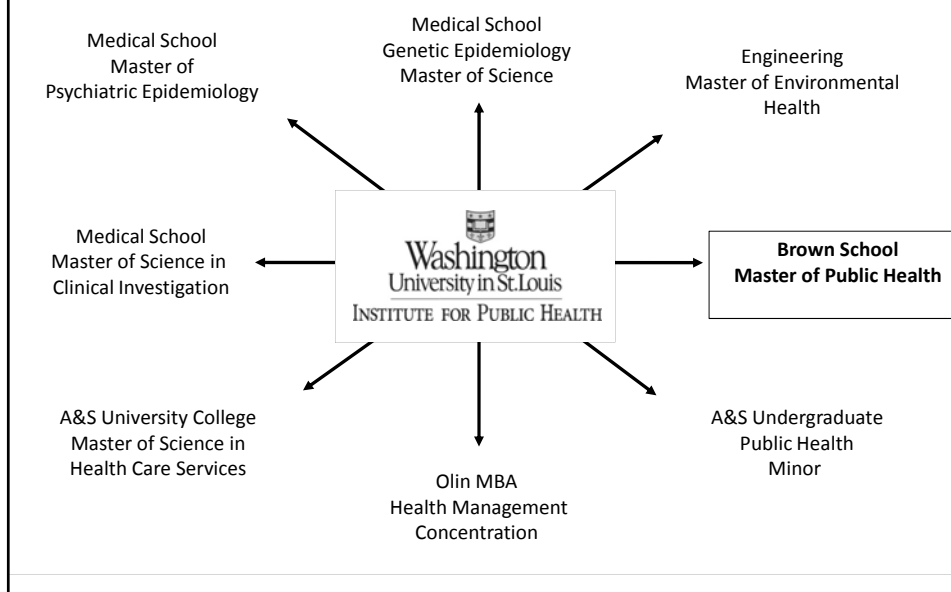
Medical School
Master of
Psychiatric Epidemiology

Medical School
Genetic Epidemiology
Master of Science

Engineering
Master of Environmental
Health

Medical School
Master of Science in
Clinical Investigation

Washington
University in St. Louis
Institute for Public Health

**Brown School**
**Master of Public Health**

A&S University College
Master of Science in
Health Care Services

Olin MBA
Health Management
Concentration

A&S Undergraduate
Public Health
Minor